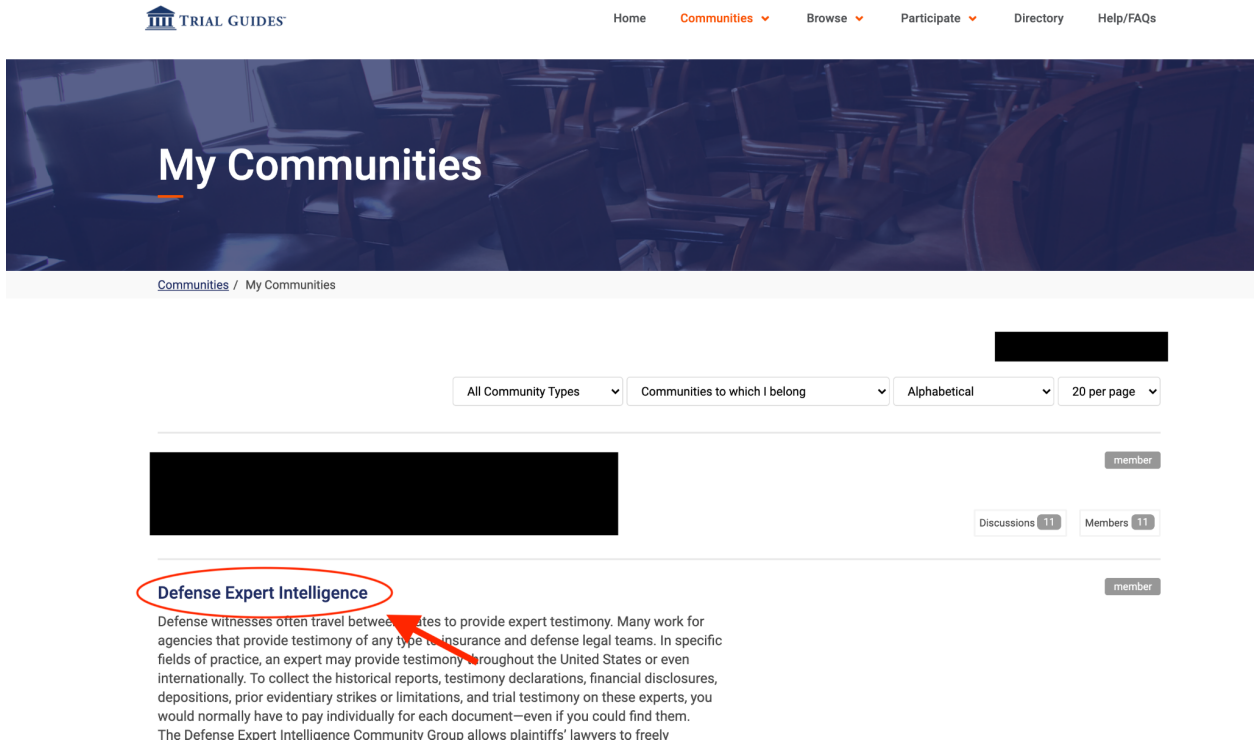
TRIAL GUIDES

Home Communities Browse Participate Directory Help/FAQs

My Communities

Communities / My Communities

All Community Types
Communities to which I belong
Alphabetical
20 per page

member

Discussions 11
Members 11

member

Defense Expert Intelligence

Defense witnesses often travel betwee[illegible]tes to provide expert testimony. Many work for agencies that provide testimony of any type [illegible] insurance and defense legal teams. In specific fields of practice, an expert may provide testimony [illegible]roughout the United States or even internationally. To collect the historical reports, testimony declarations, financial disclosures, depositions, prior evidentiary strikes or limitations, and trial testimony on these experts, you would normally have to pay individually for each document—even if you could find them. The Defense Expert Intelligence Community Group allows plaintiffs' lawyers to freely